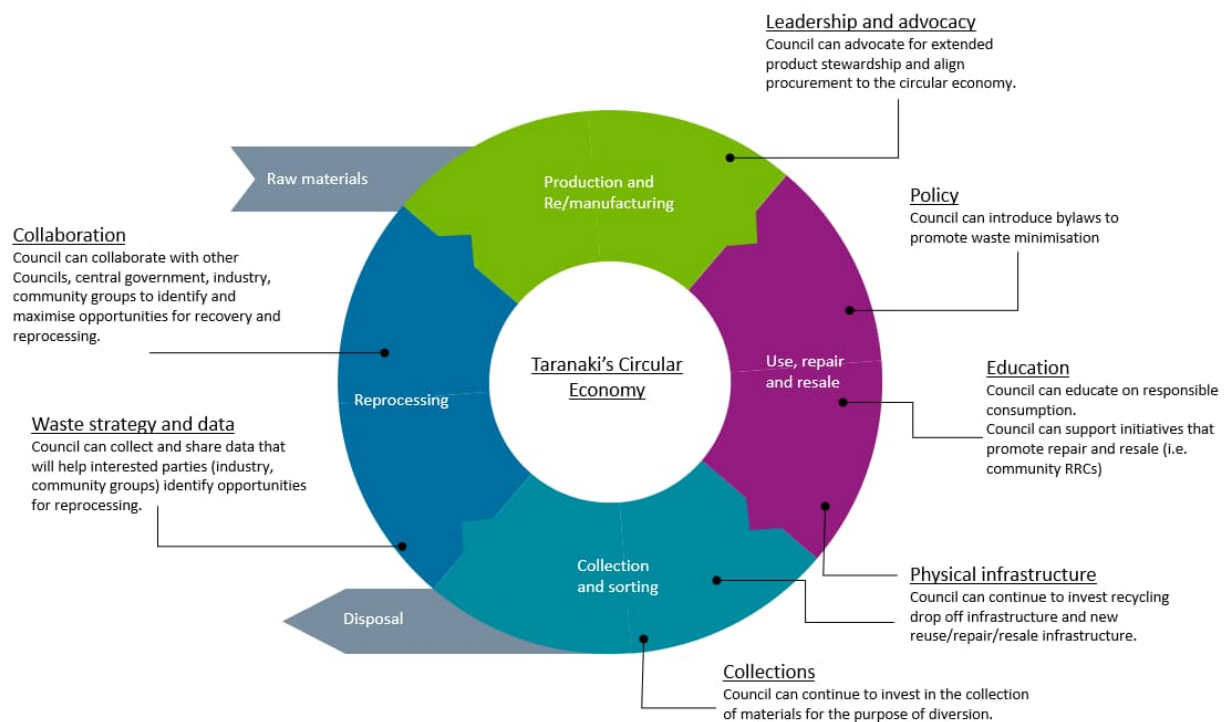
Leadership and advocacy
Council can advocate for extended product stewardship and align procurement to the circular economy.

Raw materials

Production and Re/manufacturing

Policy
Council can introduce bylaws to promote waste minimisation

Collaboration
Council can collaborate with other Councils, central government, industry, community groups to identify and maximise opportunities for recovery and reprocessing.

Taranaki's Circular Economy

Use, repair and resale

Education
Council can educate on responsible consumption.
Council can support initiatives that promote repair and resale (i.e. community RRCs)

Reprocessing

Waste strategy and data
Council can collect and share data that will help interested parties (industry, community groups) identify opportunities for reprocessing.

Collection and sorting

Physical infrastructure
Council can continue to invest recycling drop off infrastructure and new reuse/repair/resale infrastructure.

Disposal

Collections
Council can continue to invest in the collection of materials for the purpose of diversion.